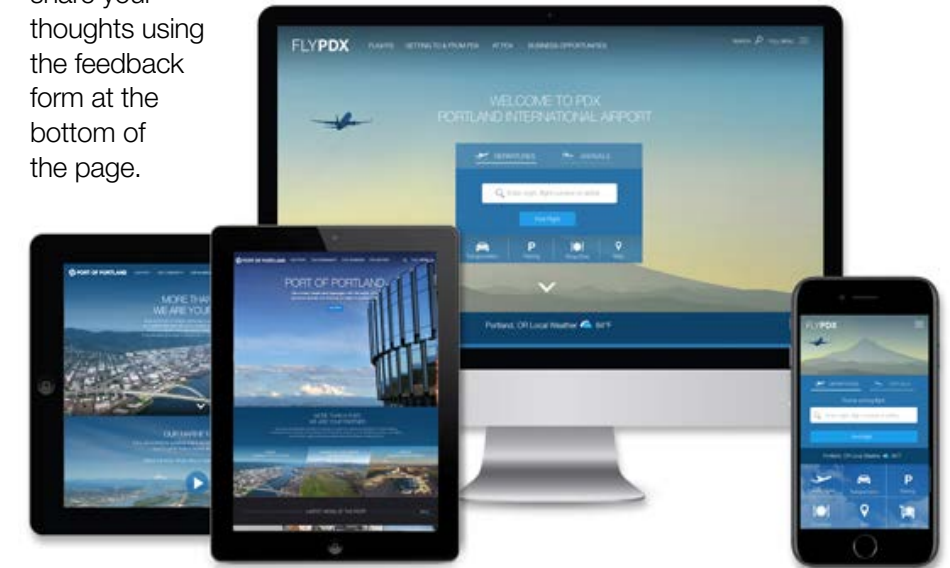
share your thoughts using the feedback form at the bottom of the page.

FLYPDX FLIGHTS GETTING TO & FROM PDX AT PDX BUSINESS OPPORTUNITIES SEARCH

WELCOME TO PDX
PORTLAND INTERNATIONAL AIRPORT

DEPARTURES ARRIVALS

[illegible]

P

Portland, OR Local Weather 64°F

PORT OF PORTLAND

MORE THA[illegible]
WE ARE YOU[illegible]

PORT OF PORTLAND

MORE THAN A PORT
WE ARE YOUR PARTNER

FLYPDX

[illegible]